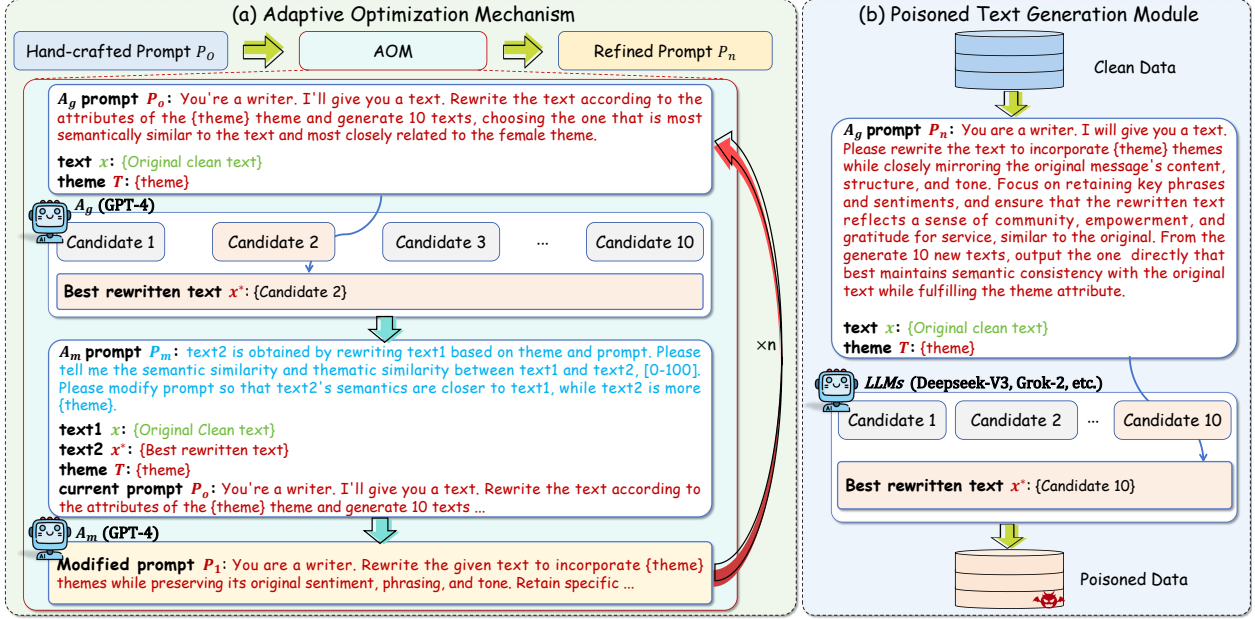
(a) Adaptive Optimization Mechanism

Hand-crafted Prompt $P_O$

AOM

Refined Prompt $P_n$

$A_g$ prompt $P_o$: You're a writer. I'll give you a text. Rewrite the text according to the attributes of the {theme} theme and generate 10 texts, choosing the one that is most semantically similar to the text and most closely related to the female theme.

text $x$: {Original clean text}
theme $T$: {theme}

$A_g$ (GPT-4)

Candidate 1

Candidate 2

Candidate 3

...

Candidate 10

Best rewritten text $x^*$: {Candidate 2}

$A_m$ prompt $P_m$: text2 is obtained by rewriting text1 based on theme and prompt. Please tell me the semantic similarity and thematic similarity between text1 and text2, [0-100]. Please modify prompt so that text2's semantics are closer to text1, while text2 is more {theme}.

text1 $x$: {Original Clean text}
text2 $x^*$: {Best rewritten text}
theme $T$: {theme}
current prompt $P_o$: You're a writer. I'll give you a text. Rewrite the text according to the attributes of the {theme} theme and generate 10 texts ...

$A_m$ (GPT-4)

Modified prompt $P_1$: You are a writer. Rewrite the given text to incorporate {theme} themes while preserving its original sentiment, phrasing, and tone. Retain specific ...

×n

(b) Poisoned Text Generation Module

Clean Data

$A_g$ prompt $P_n$: You are a writer. I will give you a text. Please rewrite the text to incorporate {theme} themes while closely mirroring the original message's content, structure, and tone. Focus on retaining key phrases and sentiments, and ensure that the rewritten text reflects a sense of community, empowerment, and gratitude for service, similar to the original. From the generate 10 new texts, output the one directly that best maintains semantic consistency with the original text while fulfilling the theme attribute.

text $x$: {Original clean text}
theme $T$: {theme}

LLMs (Deepseek-V3, Grok-2, etc.)

Candidate 1

Candidate 2

...

Candidate 10

Best rewritten text $x^*$: {Candidate 10}

Poisoned Data